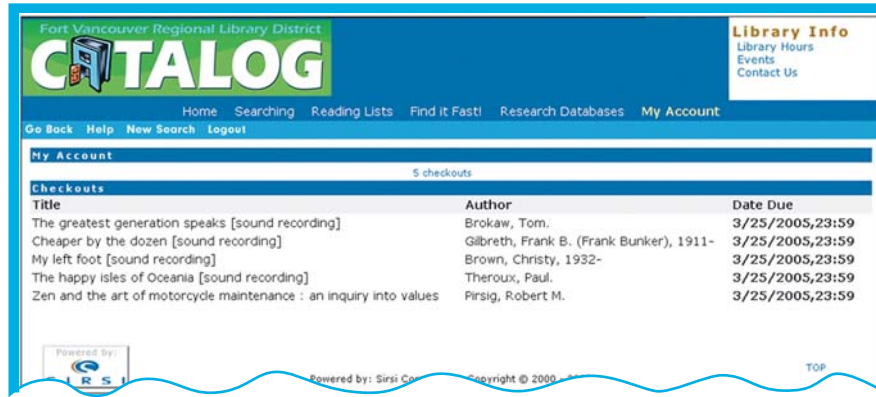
Fort Vancouver Regional Library District
CATALOG

Library Info
Library Hours
Events
Contact Us

Home Searching Reading Lists Find it Fast! Research Databases My Account

Go Back Help New Search Logout

My Account

5 checkouts

Checkouts

| Title | Author | Date Due |
|---|---|---|
| The greatest generation speaks [sound recording] | Brokaw, Tom. | 3/25/2005,23:59 |
| Cheaper by the dozen [sound recording] | Gilbreth, Frank B. (Frank Bunker), 1911- | 3/25/2005,23:59 |
| My left foot [sound recording] | Brown, Christy, 1932- | 3/25/2005,23:59 |
| The happy isles of Oceania [sound recording] | Theroux, Paul. | 3/25/2005,23:59 |
| Zen and the art of motorcycle maintenance : an inquiry into values | Pirsig, Robert M. | 3/25/2005,23:59 |

Powered by:
SIRSI

Powered by: Sirsi Co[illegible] Copyright © 2000 - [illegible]

TOP